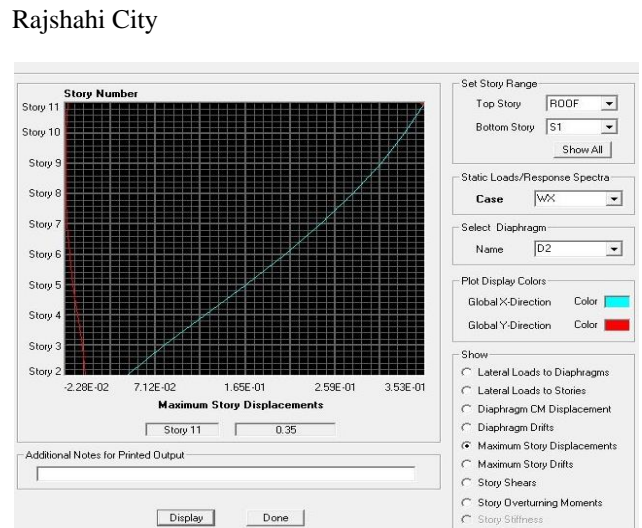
Rajshahi City

Story Number

Story 11
Story 10
Story 9
Story 8
Story 7
Story 6
Story 5
Story 4
Story 3
Story 2

-2.28E-02 7.12E-02 1.65E-01 2.59E-01 3.53E-01

Maximum Story Displacements

Story 11 0.35

Additional Notes for Printed Output

Display Done

Set Story Range
Top Story ROOF
Bottom Story S1
Show All

Static Loads/Response Spectra
Case WX

Select Diaphragm
Name D2

Plot Display Colors
Global X-Direction Color
Global Y-Direction Color

Show
Lateral Loads to Diaphragms
Lateral Loads to Stories
Diaphragm CM Displacement
Diaphragm Drifts
Maximum Story Displacements
Maximum Story Drifts
Story Shears
Story Overturning Moments
Story Stiffness